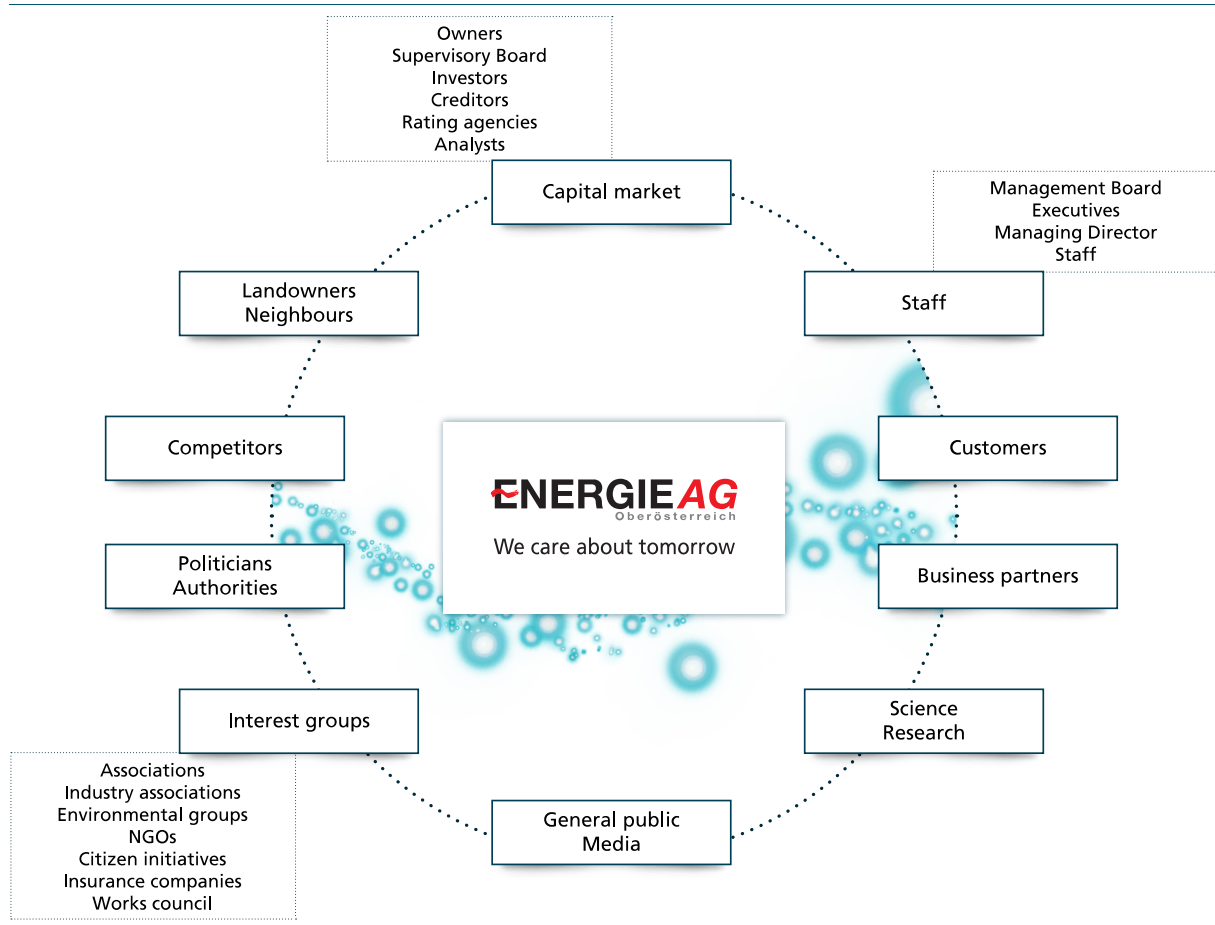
Owners
Supervisory Board
Investors
Creditors
Rating agencies
Analysts

Capital market

Management Board
Executives
Managing Director
Staff

Landowners
Neighbours

Staff

Competitors

ENERGIE AG
Oberösterreich
We care about tomorrow

Customers

Politicians
Authorities

Business partners

Interest groups

Science
Research

Associations
Industry associations
Environmental groups
NGOs
Citizen initiatives
Insurance companies
Works council

General public
Media